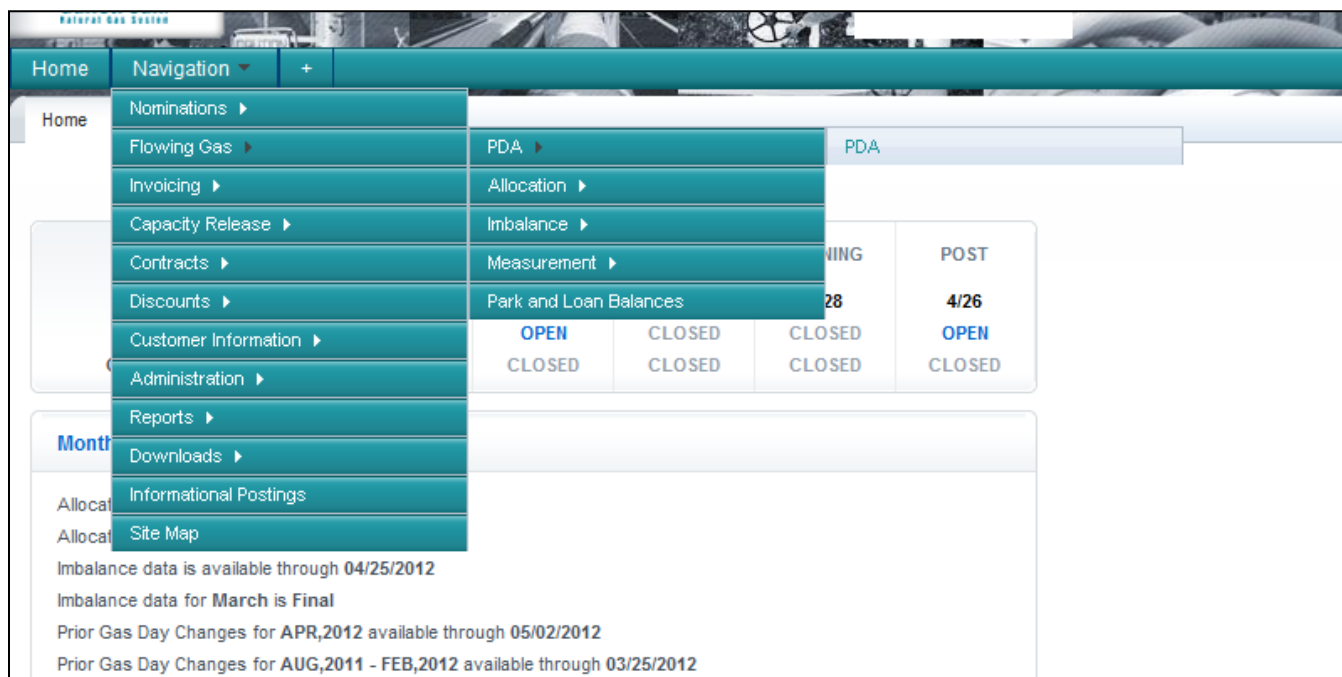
Natural Gas System

Home Navigation +

Home

Nominations ▸
Flowing Gas ▸
Invoicing ▸
Capacity Release ▸
Contracts ▸
Discounts ▸
Customer Information ▸
Administration ▸
Reports ▸
Downloads ▸
Informational Postings
Site Map

PDA ▸
Allocation ▸
Imbalance ▸
Measurement ▸
Park and Loan Balances

PDA

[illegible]NING POST
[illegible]28 4/26
OPEN CLOSED CLOSED OPEN
CLOSED CLOSED CLOSED CLOSED

Month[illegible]

Allocat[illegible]
Allocat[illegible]
Imbalance data is available through 04/25/2012
Imbalance data for March is Final
Prior Gas Day Changes for APR,2012 available through 05/02/2012
Prior Gas Day Changes for AUG,2011 - FEB,2012 available through 03/25/2012